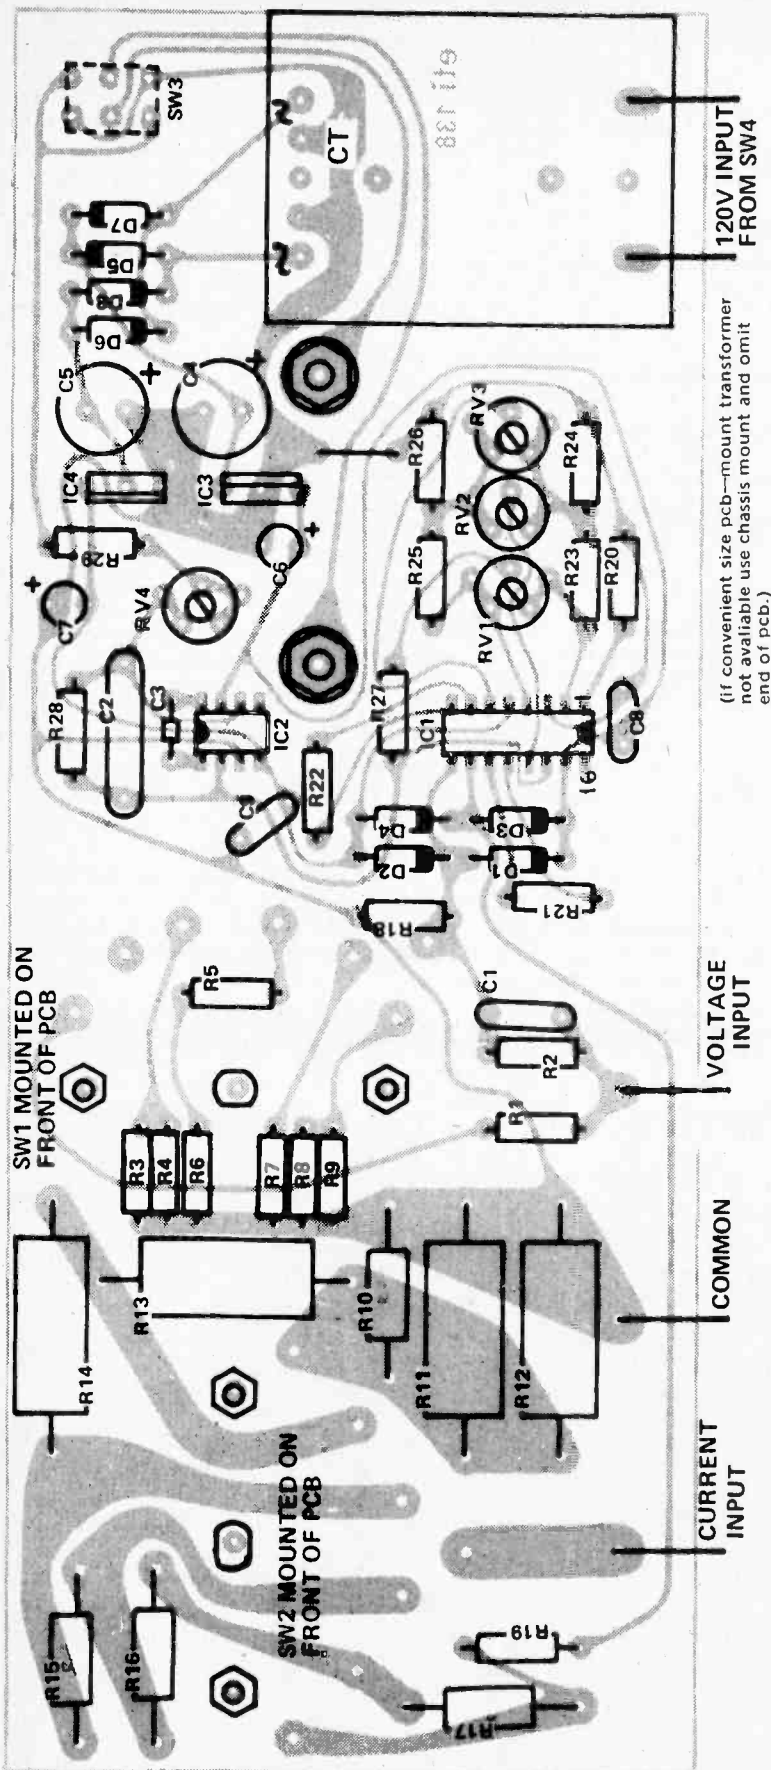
SW3
CT
611 138
120V INPUT FROM SW4
D7
D5
D8
D6
C5
C4
IC4
IC3
R29
C7
C6
RV4
R26
RV3
R24
RV2
R25
R23
R20
RV1
R28
C2
C3
IC2
R27
IC1
C8
16
1
R22
C4
D4
D2
D3
D1
R21
R18
(If convenient size pcb—mount transformer not available use chassis mount and omit end of pcb.)
SW1 MOUNTED ON FRONT OF PCB
R5
C1
R2
R1
VOLTAGE INPUT
R3
R4
R6
R7
R8
R9
R13
R14
R10
R11
R12
COMMON
CURRENT INPUT
SW2 MOUNTED ON FRONT OF PCB
R15
R16
R19
R17